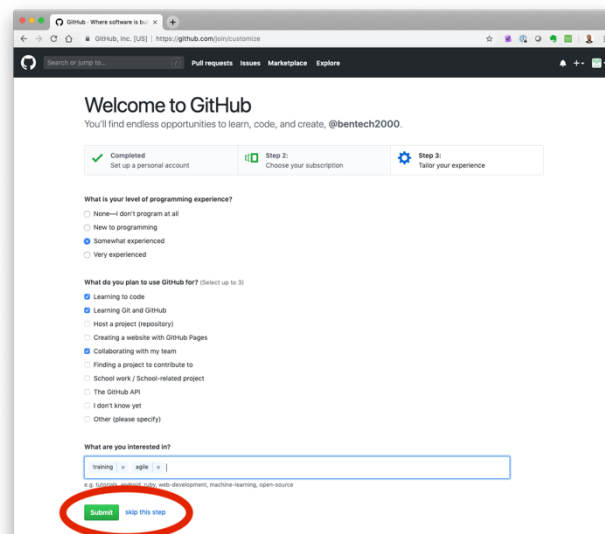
GitHub - Where software is bu

GitHub, Inc. [US] | https://github.com/join/customize

Search or jump to...

Pull requests Issues Marketplace Explore

Welcome to GitHub

You'll find endless opportunities to learn, code, and create, @bentech2000.

Completed
Set up a personal account

Step 2:
Choose your subscription

Step 3:
Tailor your experience

What is your level of programming experience?

None—I don't program at all
New to programming
Somewhat experienced
Very experienced

What do you plan to use GitHub for? (Select up to 3)

Learning to code
Learning Git and GitHub
Host a project (repository)
Creating a website with GitHub Pages
Collaborating with my team
Finding a project to contribute to
School work / School-related project
The GitHub API
I don't know yet
Other (please specify)

What are you interested in?

training × agile ×

e.g. tutorials, android, ruby, web-development, machine-learning, open-source

Submit skip this step